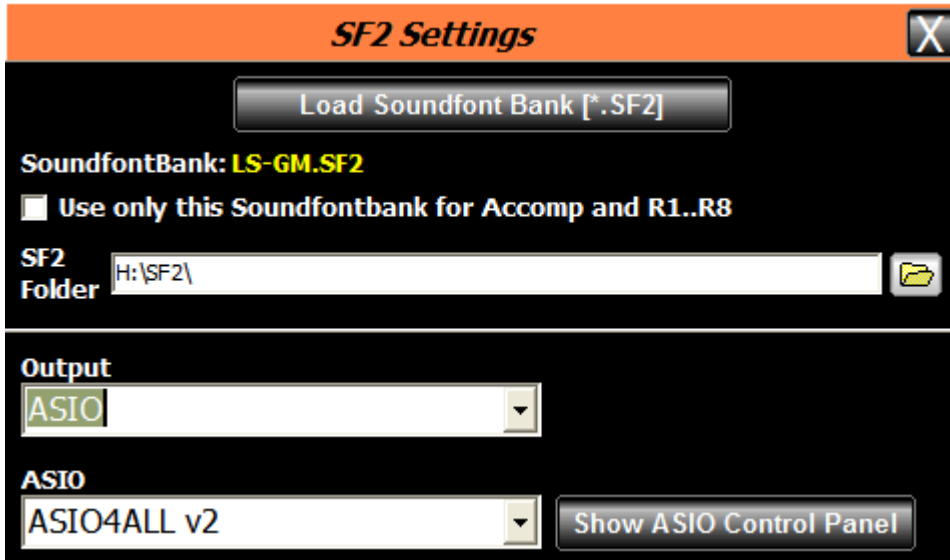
SF2 Settings

X

Load Soundfont Bank [*.SF2]

SoundfontBank: LS-GM.SF2

Use only this Soundfontbank for Accomp and R1..R8

SF2 Folder

H:\SF2\

Output

ASIO

ASIO

ASIO4ALL v2

Show ASIO Control Panel